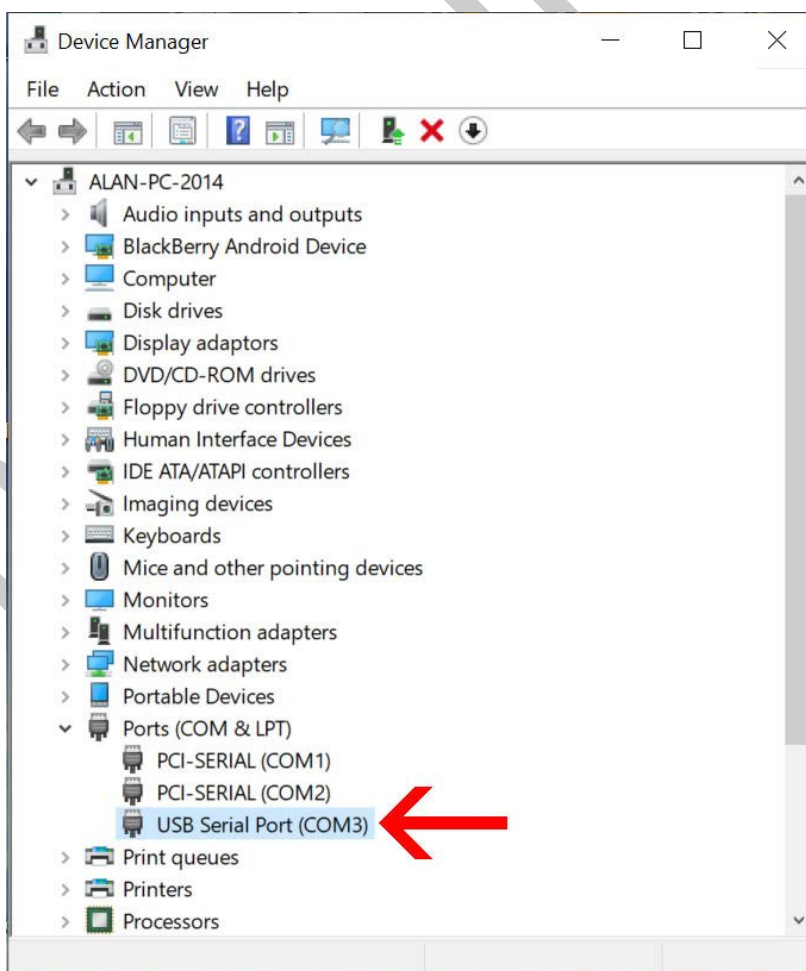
Device Manager

File Action View Help

ALAN-PC-2014
Audio inputs and outputs
BlackBerry Android Device
Computer
Disk drives
Display adaptors
DVD/CD-ROM drives
Floppy drive controllers
Human Interface Devices
IDE ATA/ATAPI controllers
Imaging devices
Keyboards
Mice and other pointing devices
Monitors
Multifunction adapters
Network adapters
Portable Devices
Ports (COM & LPT)
PCI-SERIAL (COM1)
PCI-SERIAL (COM2)
USB Serial Port (COM3)
Print queues
Printers
Processors